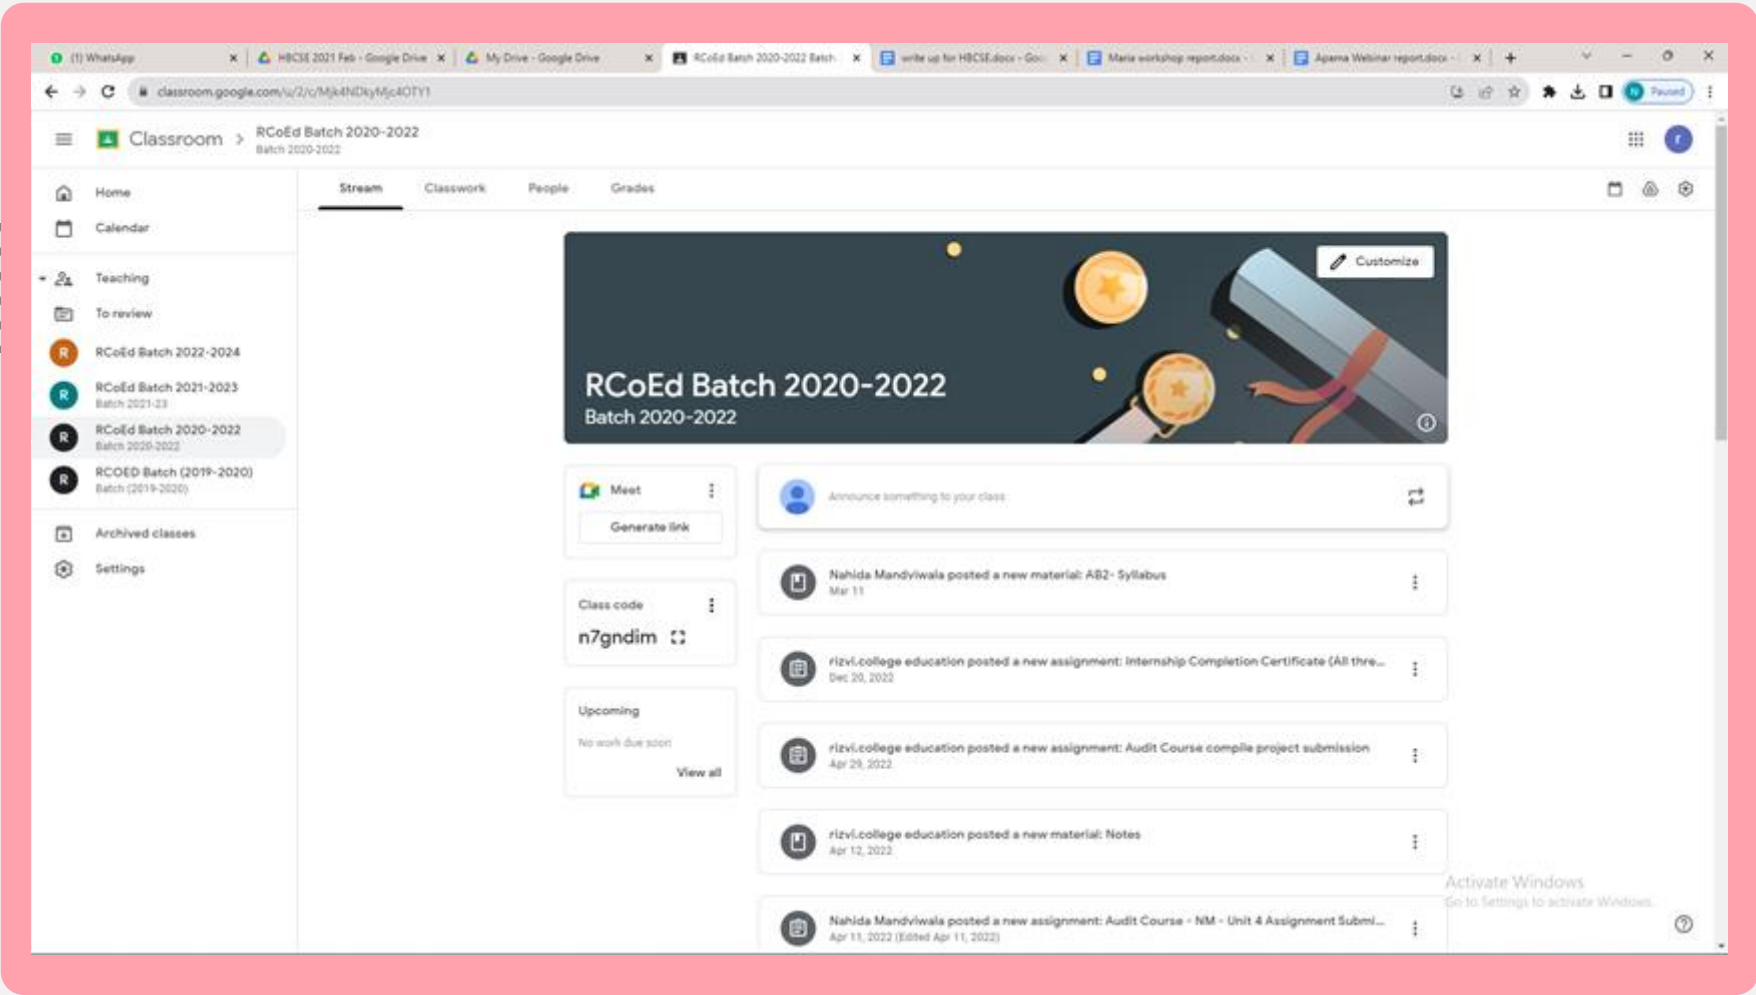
(1) WhatsApp
HBCSE 2021 Feb - Google Drive
My Drive - Google Drive
RCoEd Batch 2020-2022 Batch
write up for HBCSE.docx - Goo
Maria workshop report.docx
Aparna Webinar report.docx

classroom.google.com/u/2/c/Mjk4NDkyMjc4OTY1

Paused

Classroom > RCoEd Batch 2020-2022
Batch 2020-2022

Home
Calendar
Teaching
To review
RCoEd Batch 2022-2024
RCoEd Batch 2021-2023
Batch 2021-23
RCoEd Batch 2020-2022
Batch 2020-2022
RCOED Batch (2019-2020)
Batch (2019-2020)
Archived classes
Settings

Stream
Classwork
People
Grades

Customize

RCoEd Batch 2020-2022
Batch 2020-2022

Meet
Generate link

Class code
n7gndim

Upcoming
No work due soon
View all

Announce something to your class

Nahida Mandviwala posted a new material: AB2- Syllabus
Mar 11

rizvi.college education posted a new assignment: Internship Completion Certificate (All thre...
Dec 20, 2022

rizvi.college education posted a new assignment: Audit Course compile project submission
Apr 29, 2022

rizvi.college education posted a new material: Notes
Apr 12, 2022

Nahida Mandviwala posted a new assignment: Audit Course - NM - Unit 4 Assignment Submi...
Apr 11, 2022 (Edited Apr 11, 2022)

Activate Windows
Go to Settings to activate Windows.